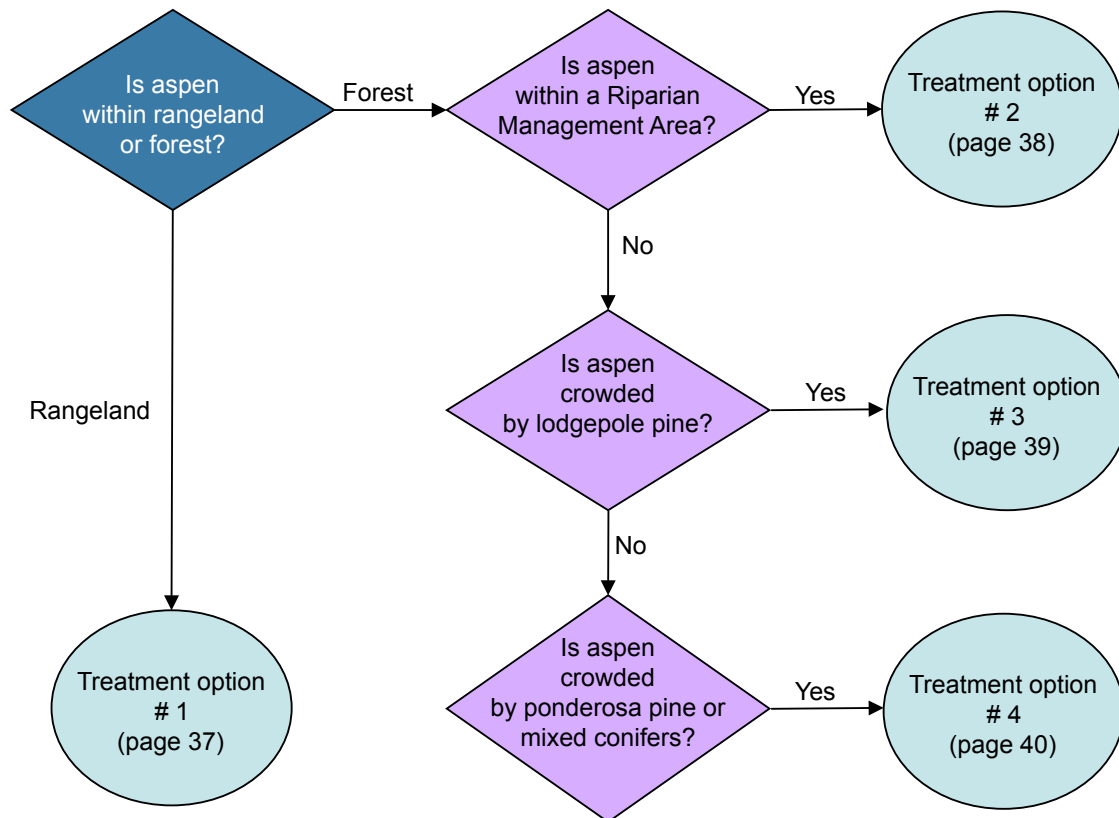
Is aspen within rangeland or forest?

Forest

Is aspen within a Riparian Management Area?

Yes

Treatment option # 2 (page 38)

No

Is aspen crowded by lodgepole pine?

Yes

Treatment option # 3 (page 39)

Rangeland

No

Is aspen crowded by ponderosa pine or mixed conifers?

Yes

Treatment option # 4 (page 40)

Treatment option # 1 (page 37)